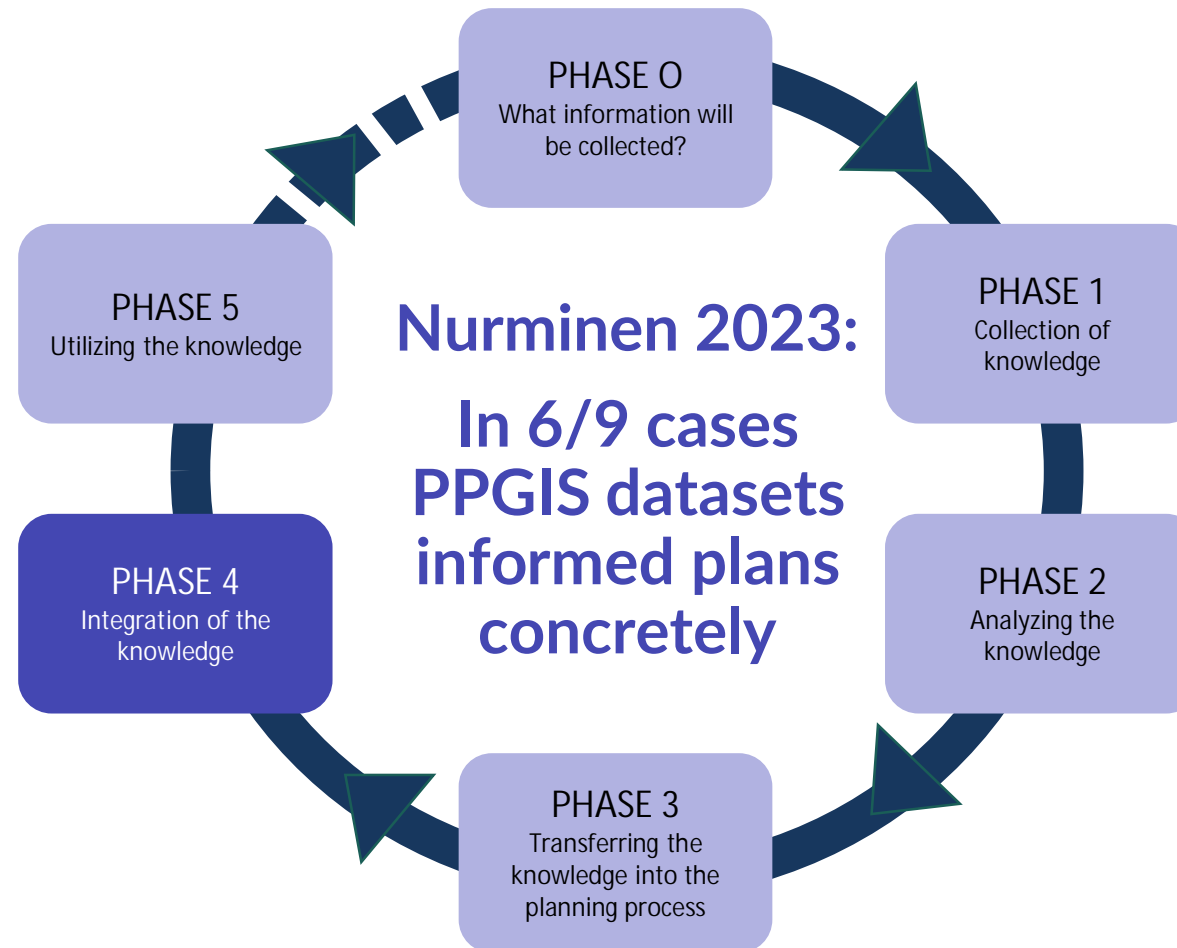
PHASE O
What information will be collected?

PHASE 1
Collection of knowledge

PHASE 2
Analyzing the knowledge

PHASE 3
Transferring the knowledge into the planning process

PHASE 4
Integration of the knowledge

PHASE 5
Utilizing the knowledge

Nurminen 2023:

In 6/9 cases PPGIS datasets informed plans concretely